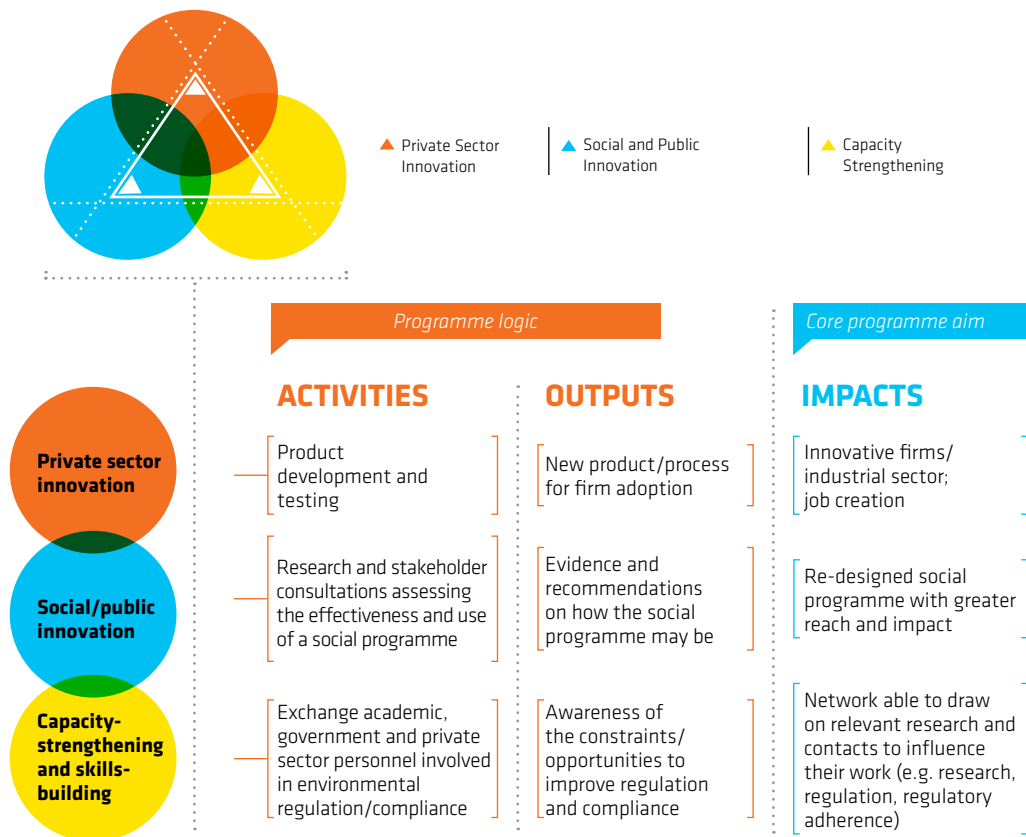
Private Sector Innovation

Social and Public Innovation

Capacity Strengthening

Programme logic

Core programme aim

ACTIVITIES

OUTPUTS

IMPACTS

Private sector innovation

Product development and testing

New product/process for firm adoption

Innovative firms/ industrial sector; job creation

Social/public innovation

Research and stakeholder consultations assessing the effectiveness and use of a social programme

Evidence and recommendations on how the social programme may be

Re-designed social programme with greater reach and impact

Capacity-strengthening and skills-building

Exchange academic, government and private sector personnel involved in environmental regulation/compliance

Awareness of the constraints/ opportunities to improve regulation and compliance

Network able to draw on relevant research and contacts to influence their work (e.g. research, regulation, regulatory adherence)